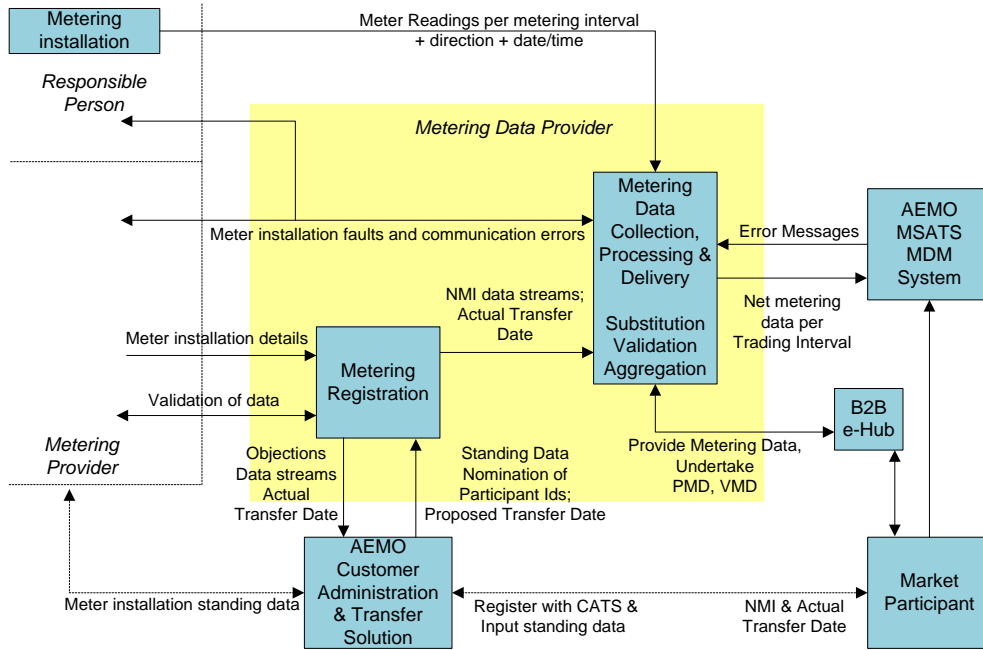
Metering installation

Meter Readings per metering interval + direction + date/time

Responsible Person

Metering Data Provider

Metering Data Collection, Processing & Delivery

Substitution Validation Aggregation

AEMO MSATS MDM System

Error Messages

Meter installation faults and communication errors

NMI data streams; Actual Transfer Date

Net metering data per Trading Interval

Meter installation details

Metering Registration

Validation of data

B2B e-Hub

Metering Provider

Objections Data streams Actual Transfer Date

Standing Data Nomination of Participant Ids; Proposed Transfer Date

Provide Metering Data, Undertake PMD, VMD

AEMO Customer Administration & Transfer Solution

Market Participant

Meter installation standing data

Register with CATS & Input standing data

NMI & Actual Transfer Date